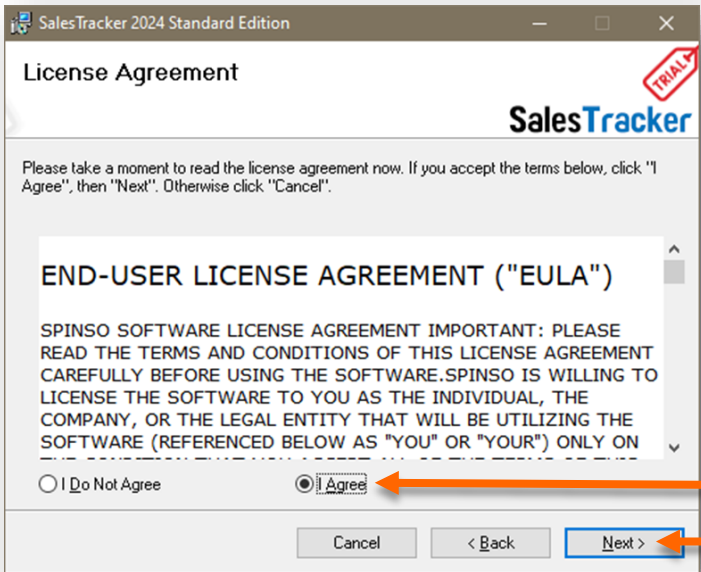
SalesTracker 2024 Standard Edition

License Agreement

TRIAL

SalesTracker

Please take a moment to read the license agreement now. If you accept the terms below, click "I Agree", then "Next". Otherwise click "Cancel".

END-USER LICENSE AGREEMENT ("EULA")

SPINSO SOFTWARE LICENSE AGREEMENT IMPORTANT: PLEASE READ THE TERMS AND CONDITIONS OF THIS LICENSE AGREEMENT CAREFULLY BEFORE USING THE SOFTWARE.SPINSO IS WILLING TO LICENSE THE SOFTWARE TO YOU AS THE INDIVIDUAL, THE COMPANY, OR THE LEGAL ENTITY THAT WILL BE UTILIZING THE SOFTWARE (REFERENCED BELOW AS "YOU" OR "YOUR") ONLY ON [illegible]

I Do Not Agree

I Agree

Cancel

< Back

Next >